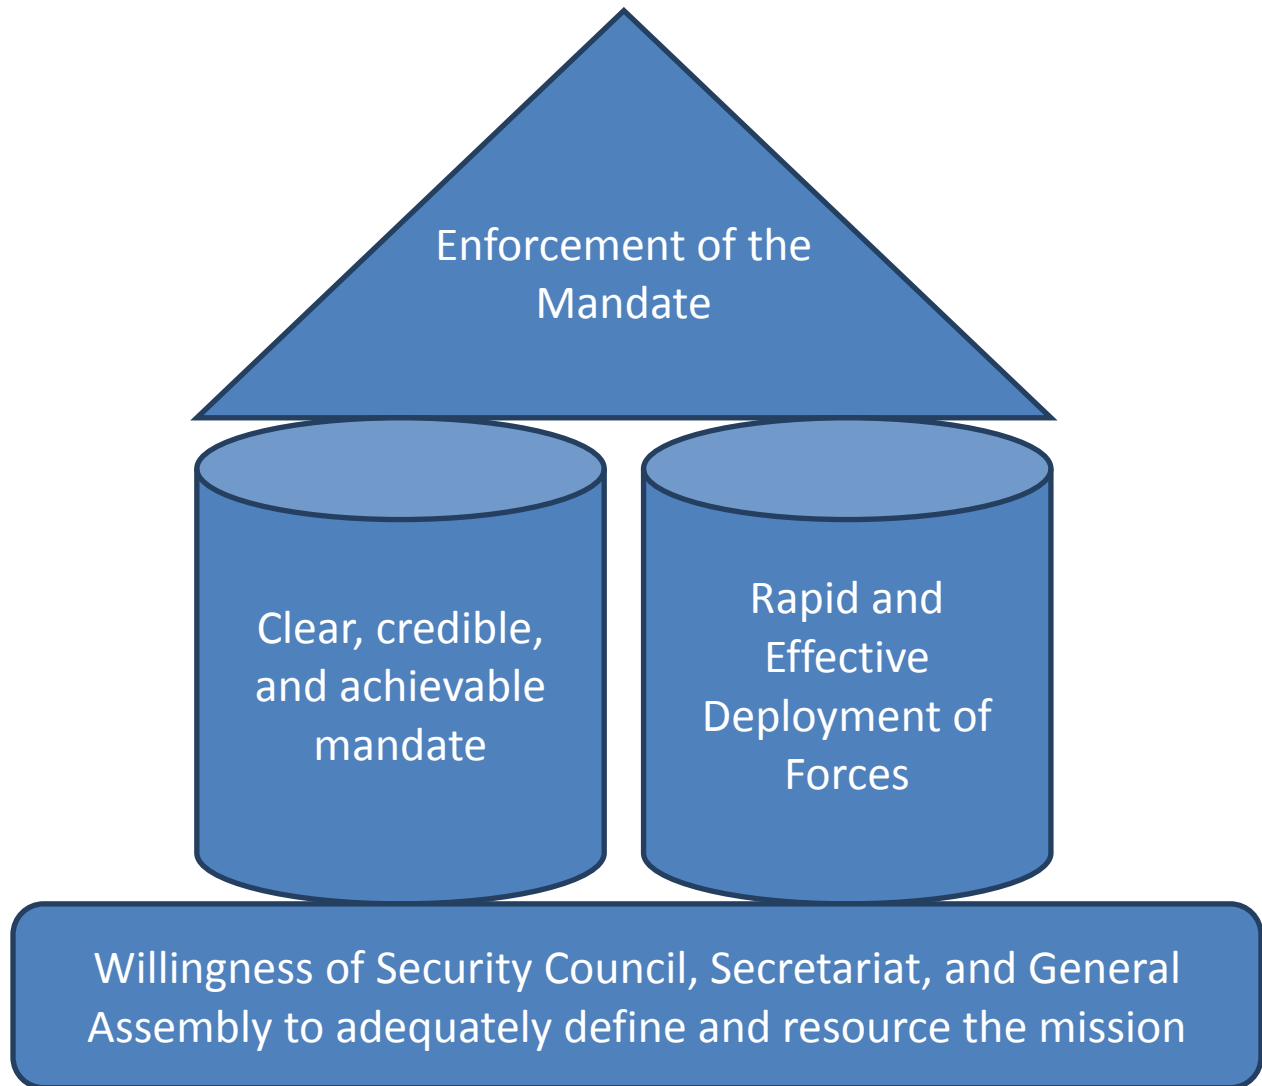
Enforcement of the Mandate

Clear, credible, and achievable mandate

Rapid and Effective Deployment of Forces

Willingness of Security Council, Secretariat, and General Assembly to adequately define and resource the mission